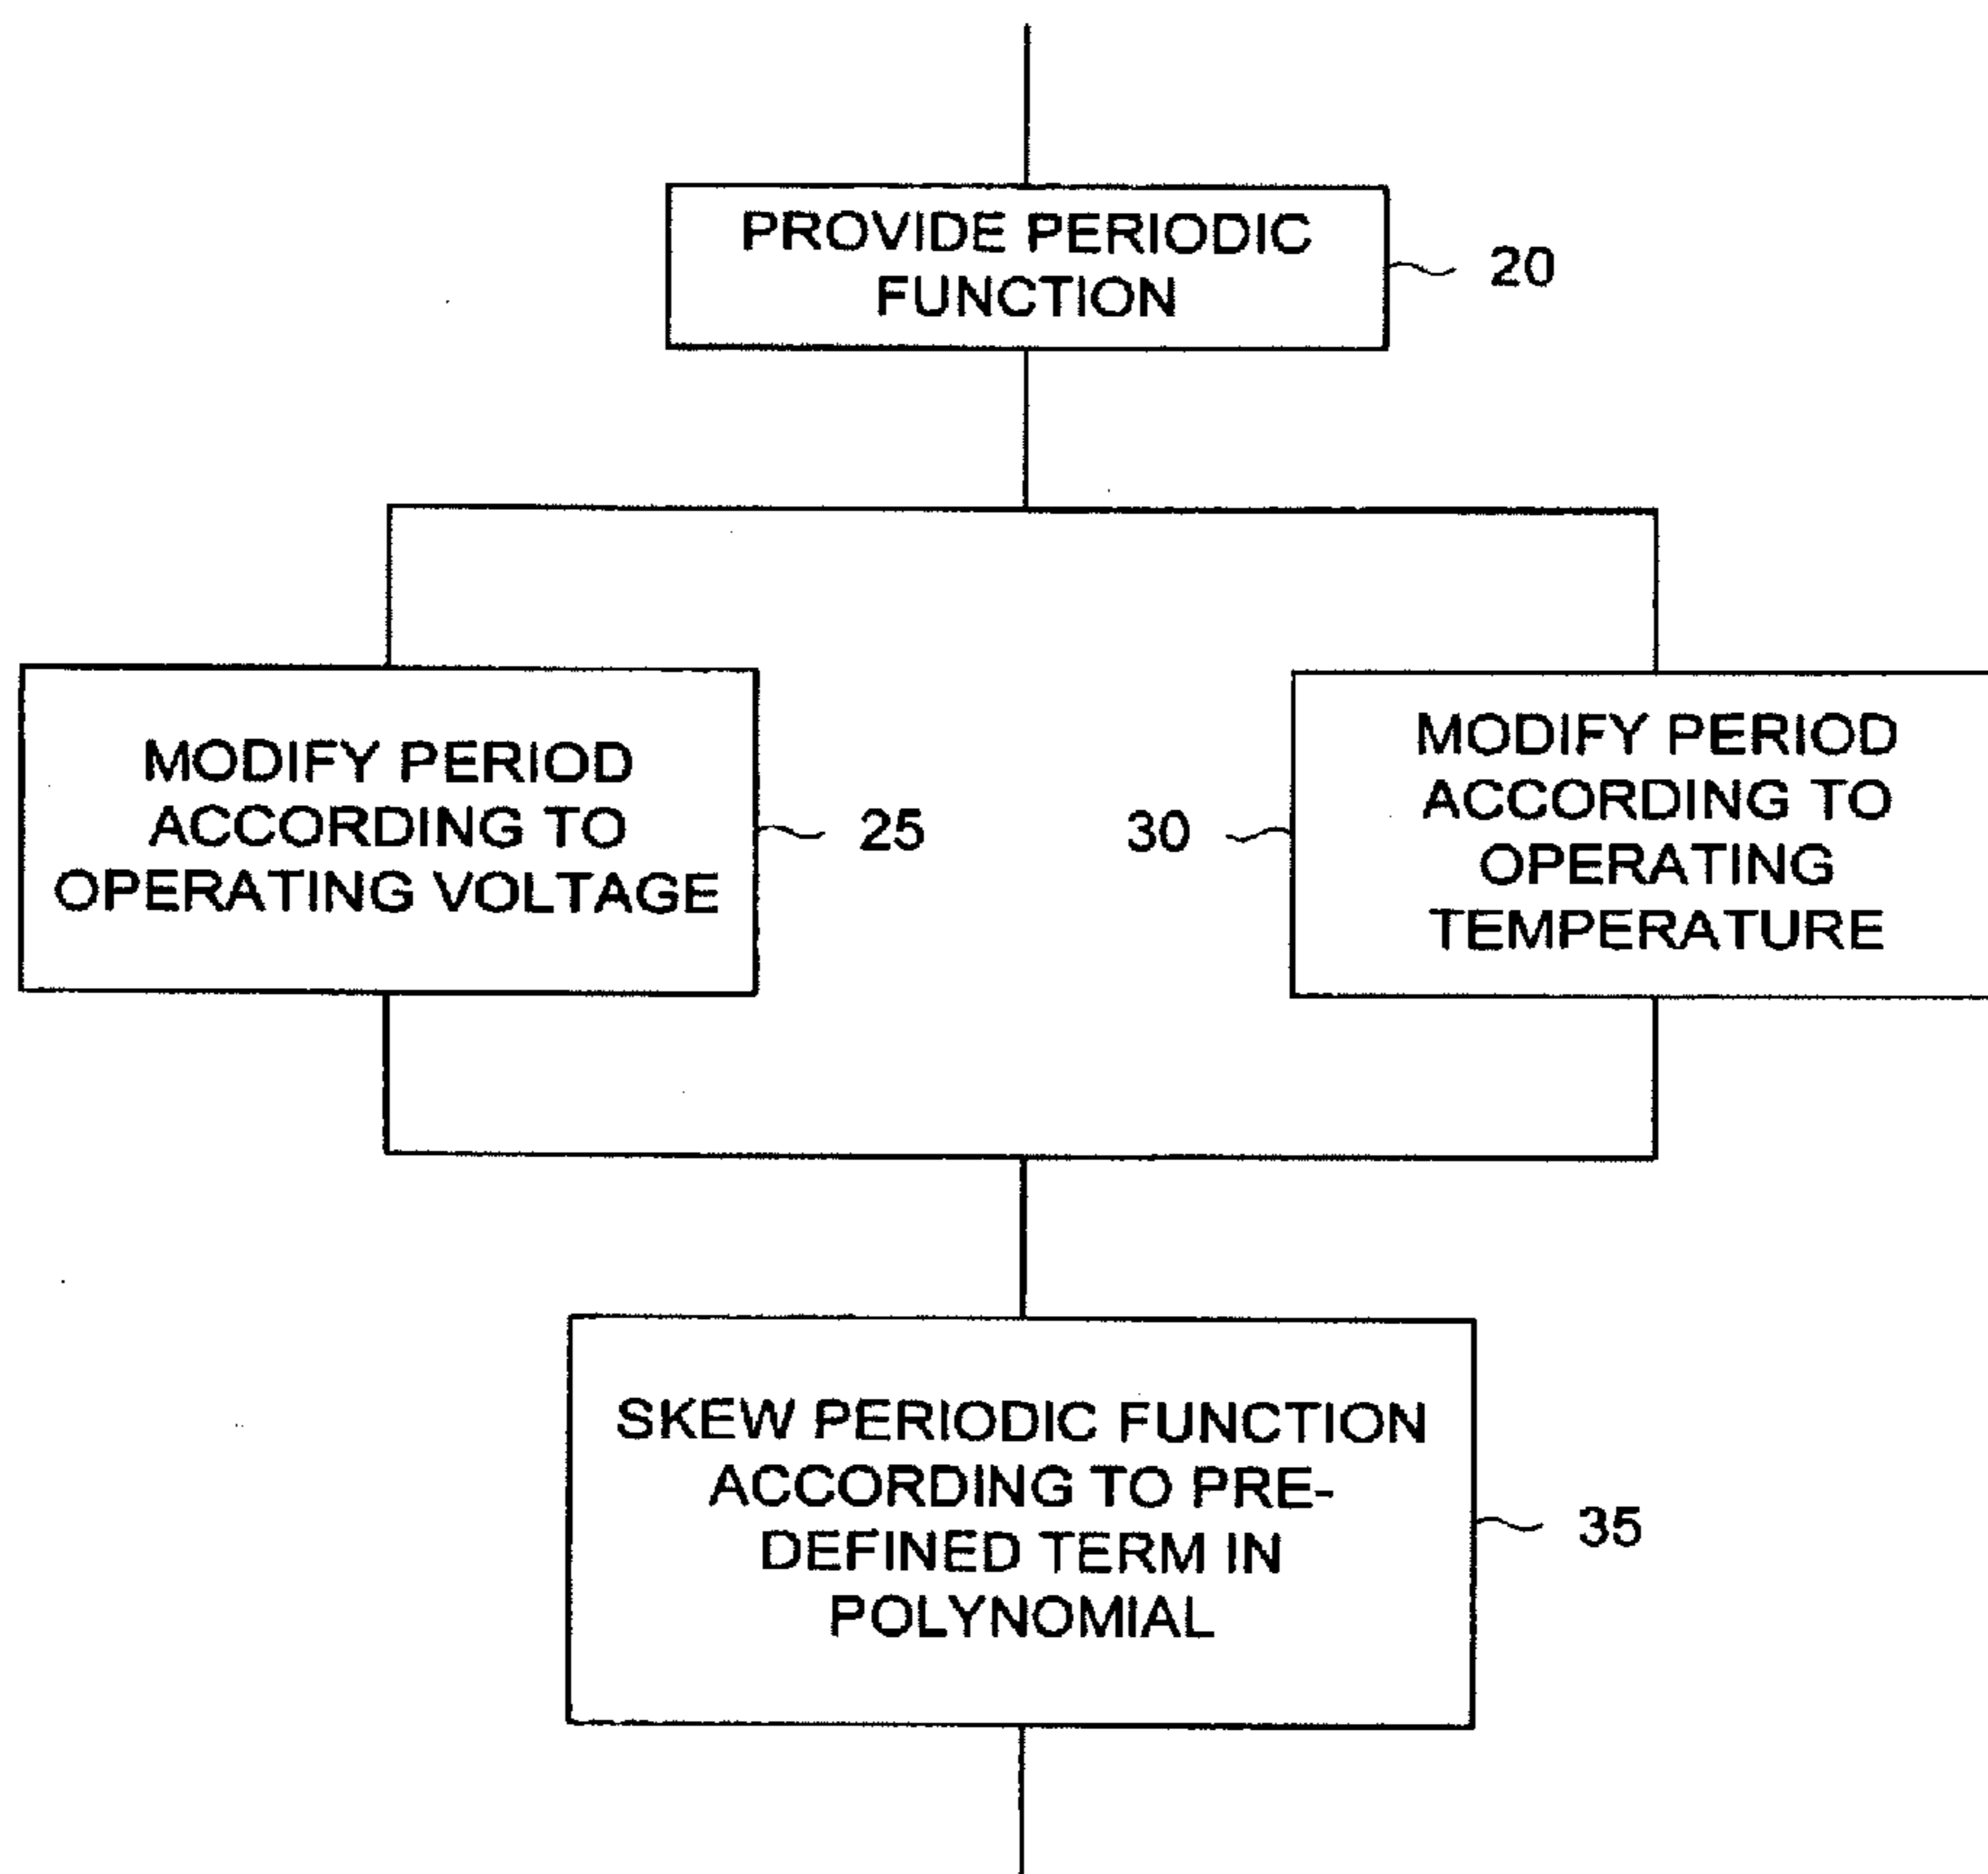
PROVIDE PERIODIC FUNCTION

20

MODIFY PERIOD ACCORDING TO OPERATING VOLTAGE

25

30

MODIFY PERIOD ACCORDING TO OPERATING TEMPERATURE

SKEW PERIODIC FUNCTION ACCORDING TO PRE-DEFINED TERM IN POLYNOMIAL

35